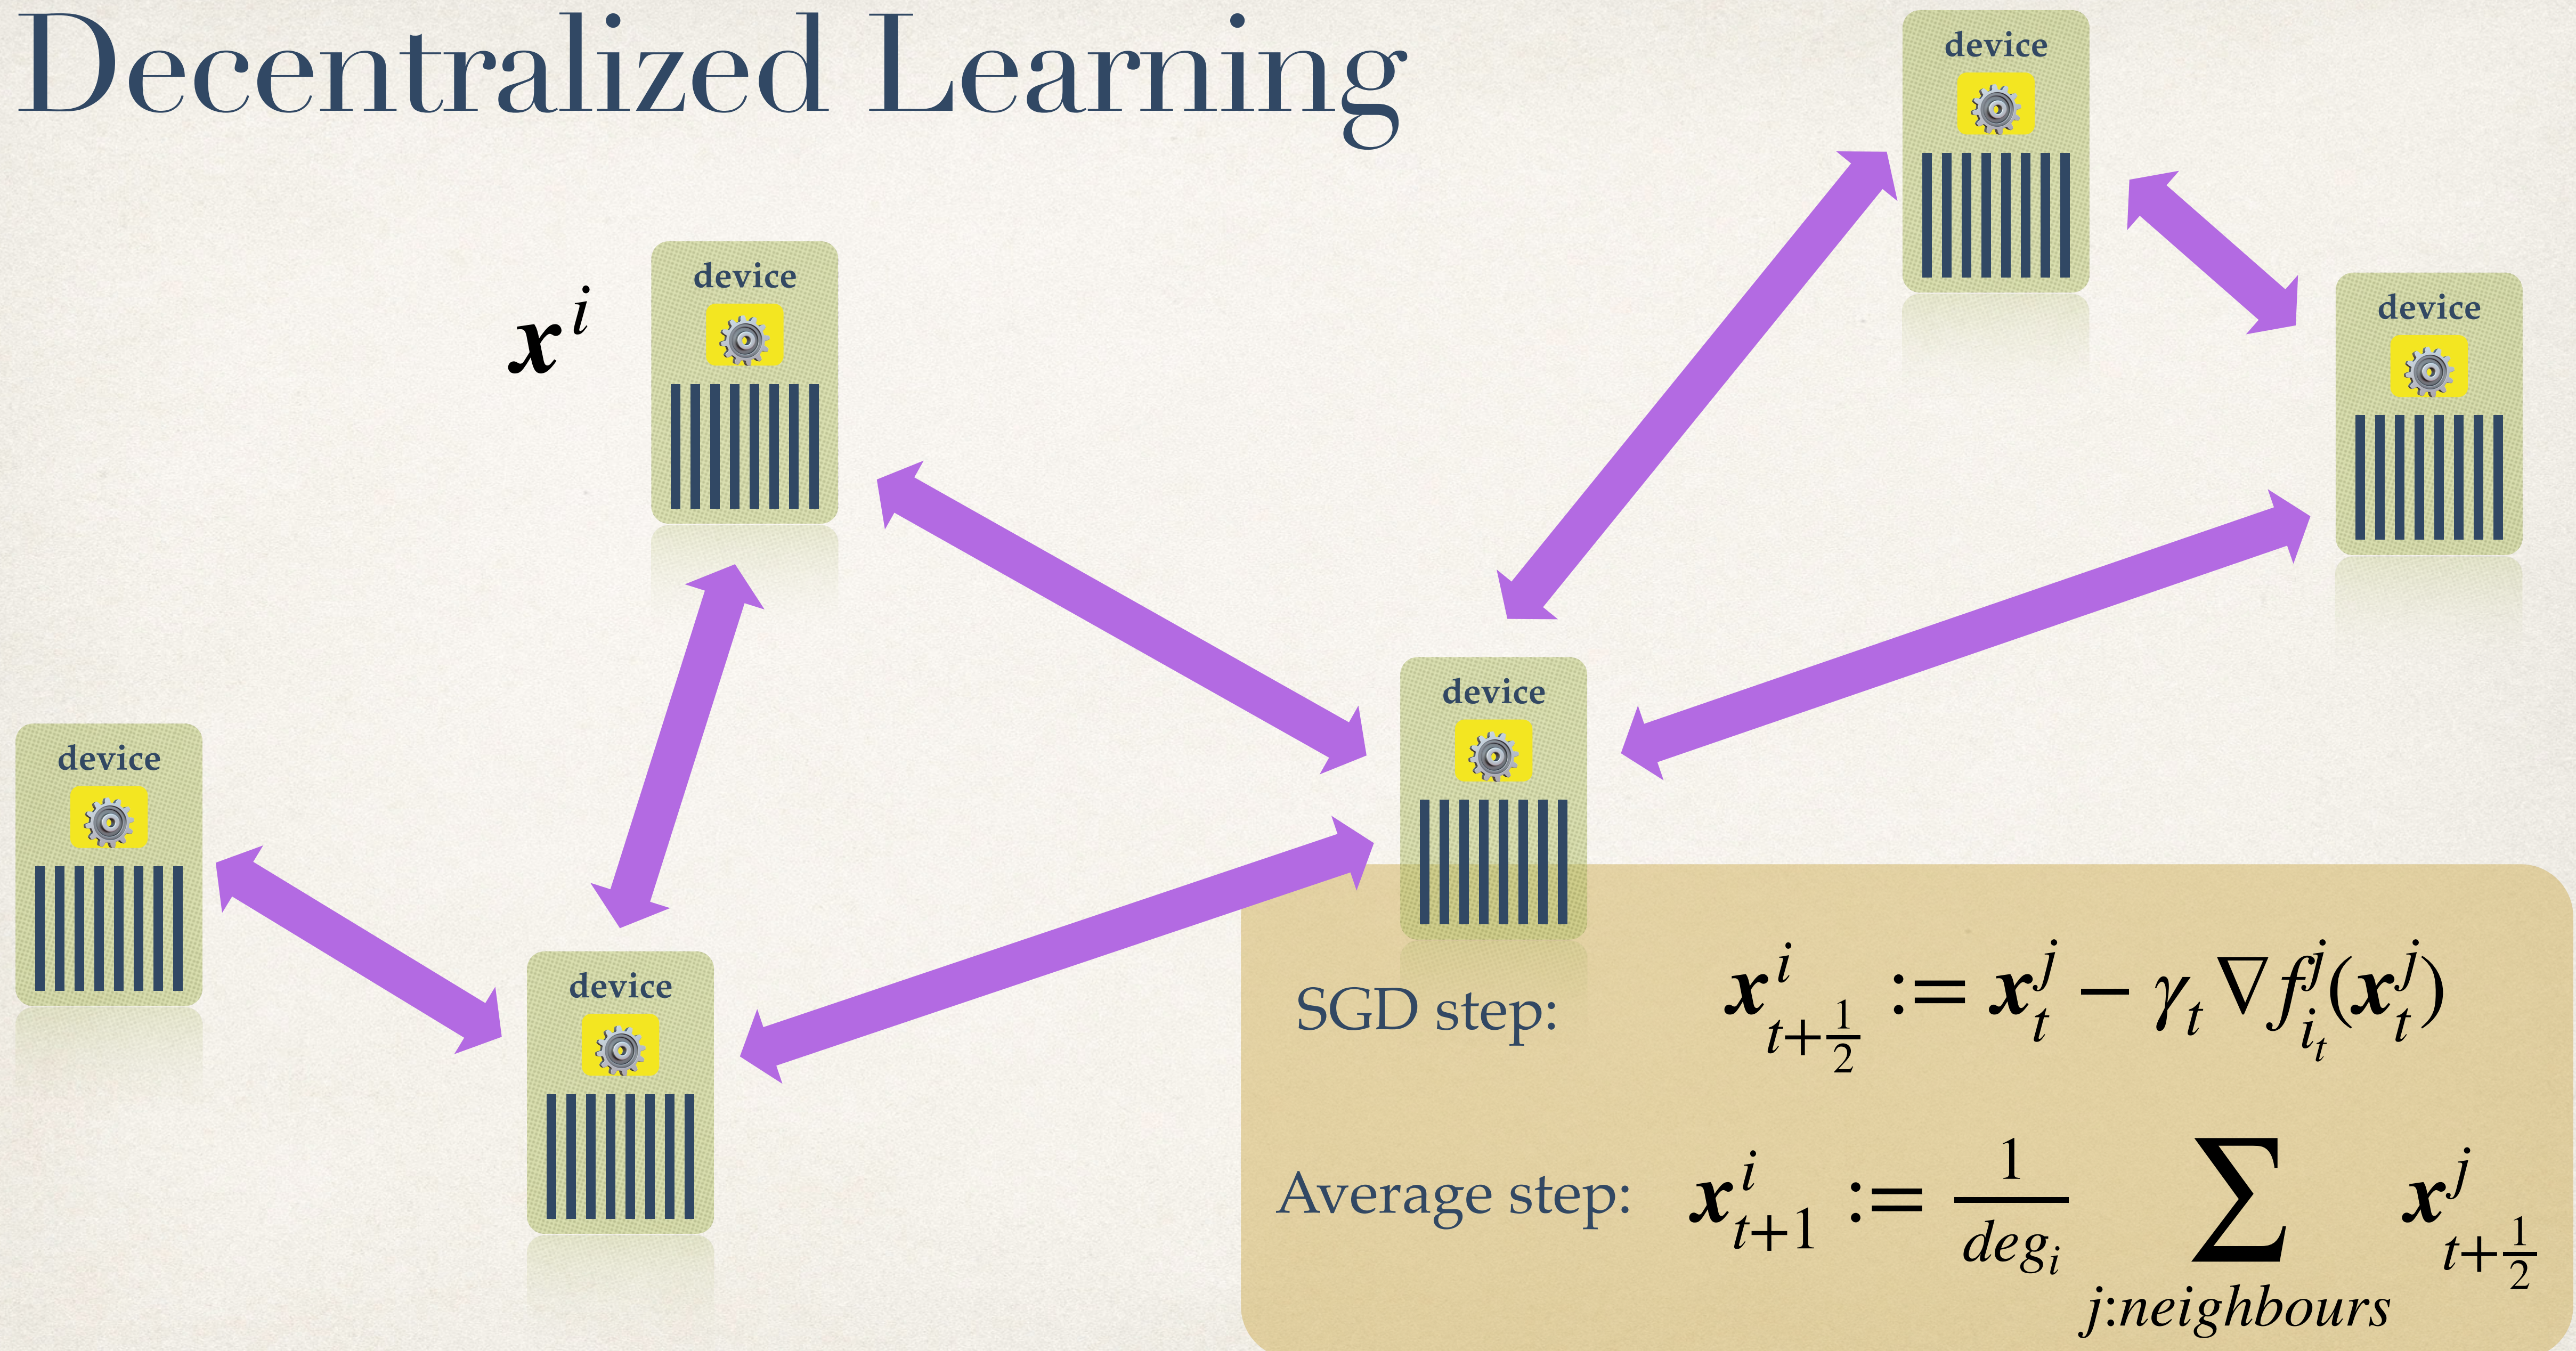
Decentralized Learning

device

device

$\boldsymbol{x}^i$

device

device

device

device

device

SGD step: $\boldsymbol{x}^i_{t+\frac{1}{2}} := \boldsymbol{x}^j_t - \gamma_t \nabla f^j_{i_t}(\boldsymbol{x}^j_t)$

Average step: $\boldsymbol{x}^i_{t+1} := \frac{1}{deg_i} \sum_{j:neighbours} \boldsymbol{x}^j_{t+\frac{1}{2}}$